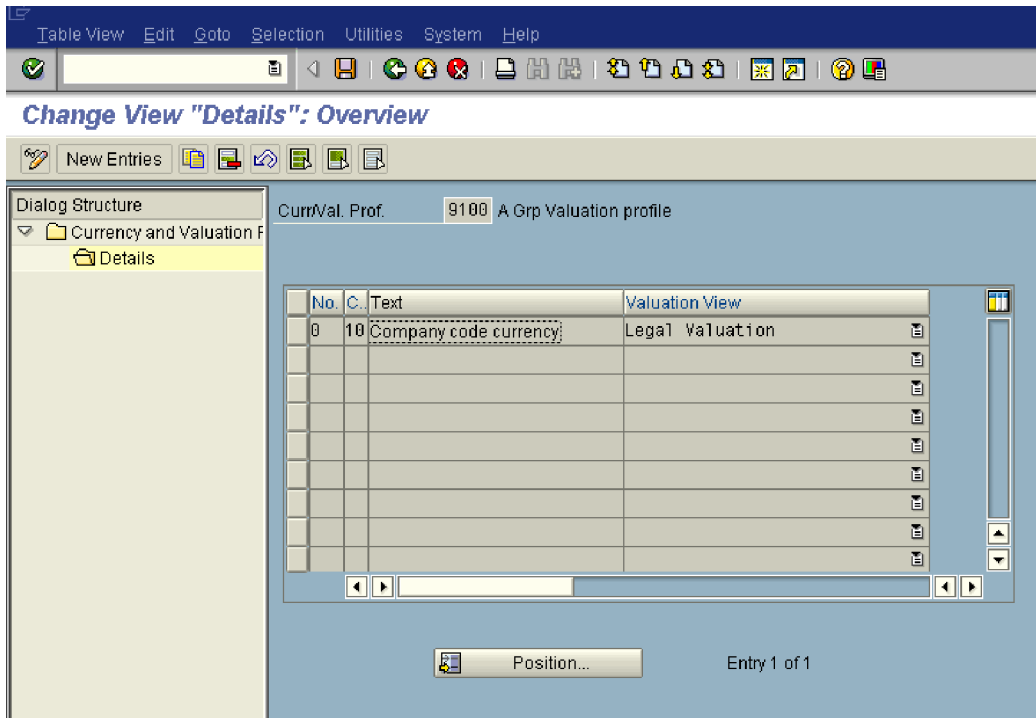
Table View Edit Goto Selection Utilities System Help

Change View "Details": Overview

New Entries

Dialog Structure
Currency and Valuation P
Details

Curr/Val. Prof. 9100 A Grp Valuation profile

| No. | C. | Text | Valuation View |
|---|---|---|---|
| 0 | 10 | Company code currency | Legal Valuation |
| | | | |
| | | | |
| | | | |
| | | | |
| | | | |
| | | | |
| | | | |
| | | | |

Position...

Entry 1 of 1